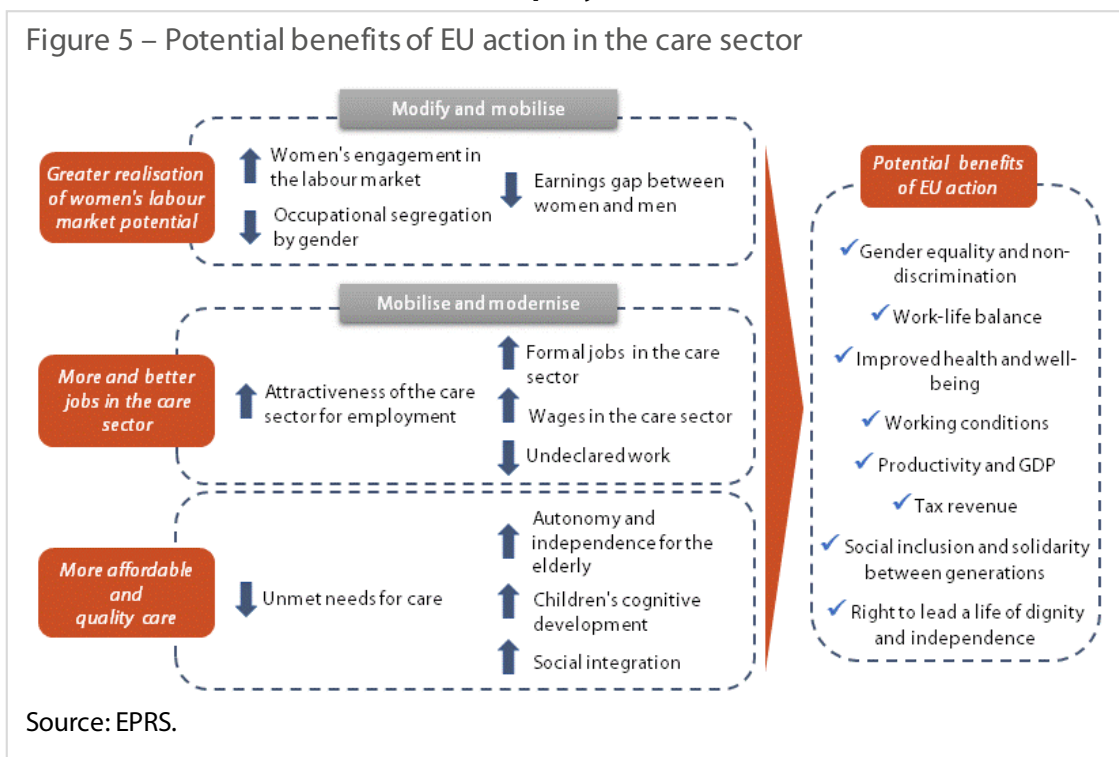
Figure 5 – Potential benefits of EU action in the care sector

Modify and mobilise

Greater realisation of women's labour market potential

Women's engagement in the labour market

Occupational segregation by gender

Earnings gap between women and men

Mobilise and modernise

More and better jobs in the care sector

Attractiveness of the care sector for employment

Formal jobs in the care sector

Wages in the care sector

Undeclared work

More affordable and quality care

Unmet needs for care

Autonomy and independence for the elderly

Children's cognitive development

Social integration

Potential benefits of EU action

Gender equality and non-discrimination

Work-life balance

Improved health and well-being

Working conditions

Productivity and GDP

Tax revenue

Social inclusion and solidarity between generations

Right to lead a life of dignity and independence

Source: EPRS.